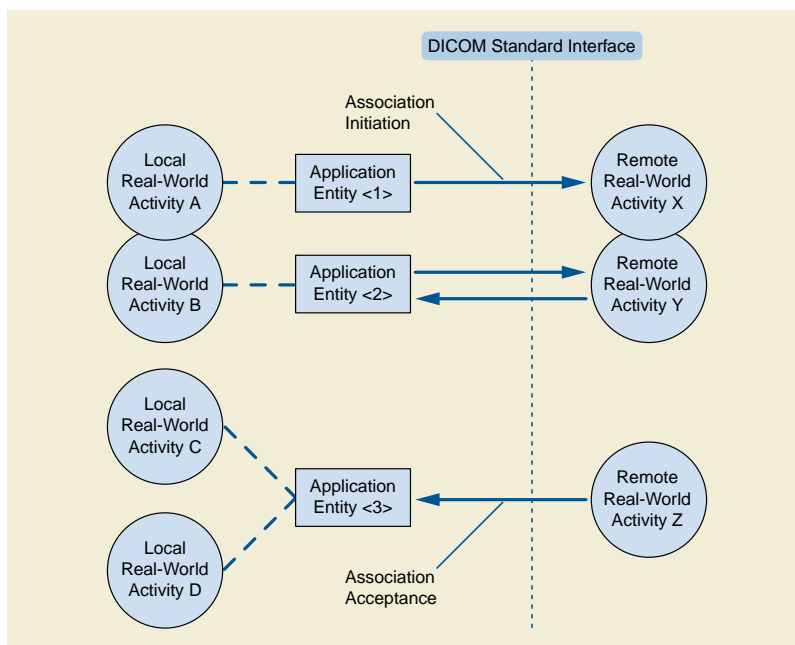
DICOM Standard Interface

Association Initiation

Local Real-World Activity A

Application Entity <1>

Remote Real-World Activity X

Local Real-World Activity B

Application Entity <2>

Remote Real-World Activity Y

Local Real-World Activity C

Local Real-World Activity D

Application Entity <3>

Remote Real-World Activity Z

Association Acceptance